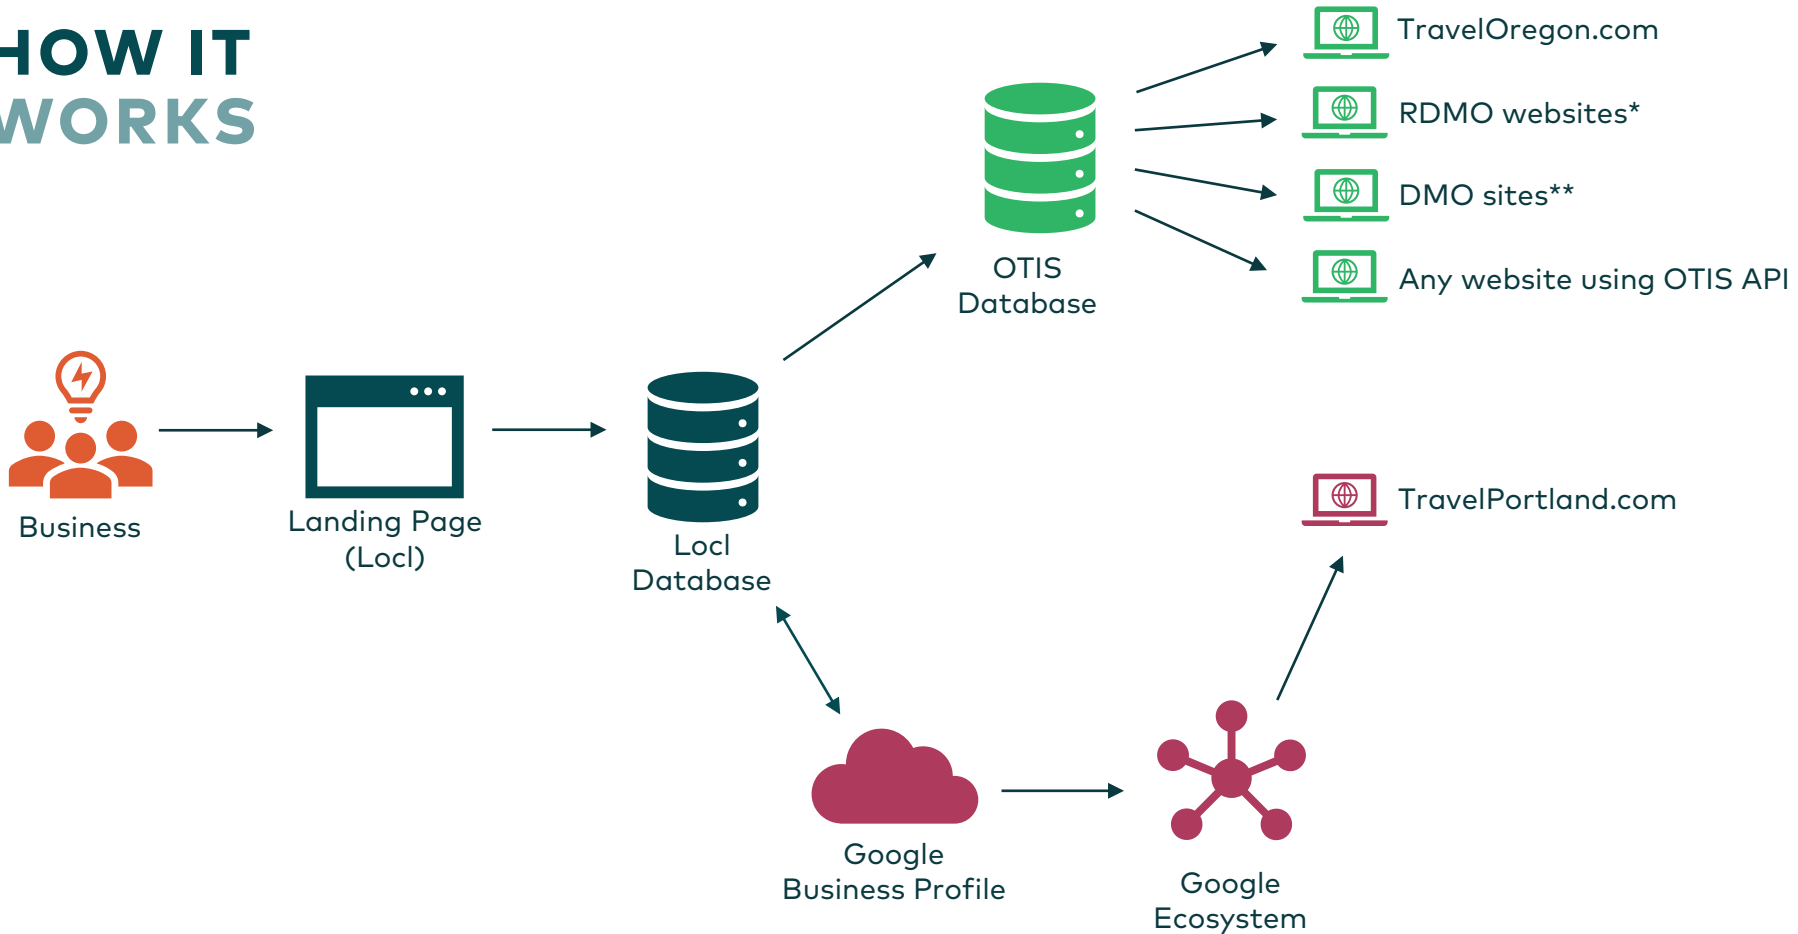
HOW IT
WORKS

TravelOregon.com

RDMO websites*

DMO sites**

Any website using OTIS API

OTIS
Database

Business

Landing Page
(Locl)

Locl
Database

TravelPortland.com

Google
Business Profile

Google
Ecosystem